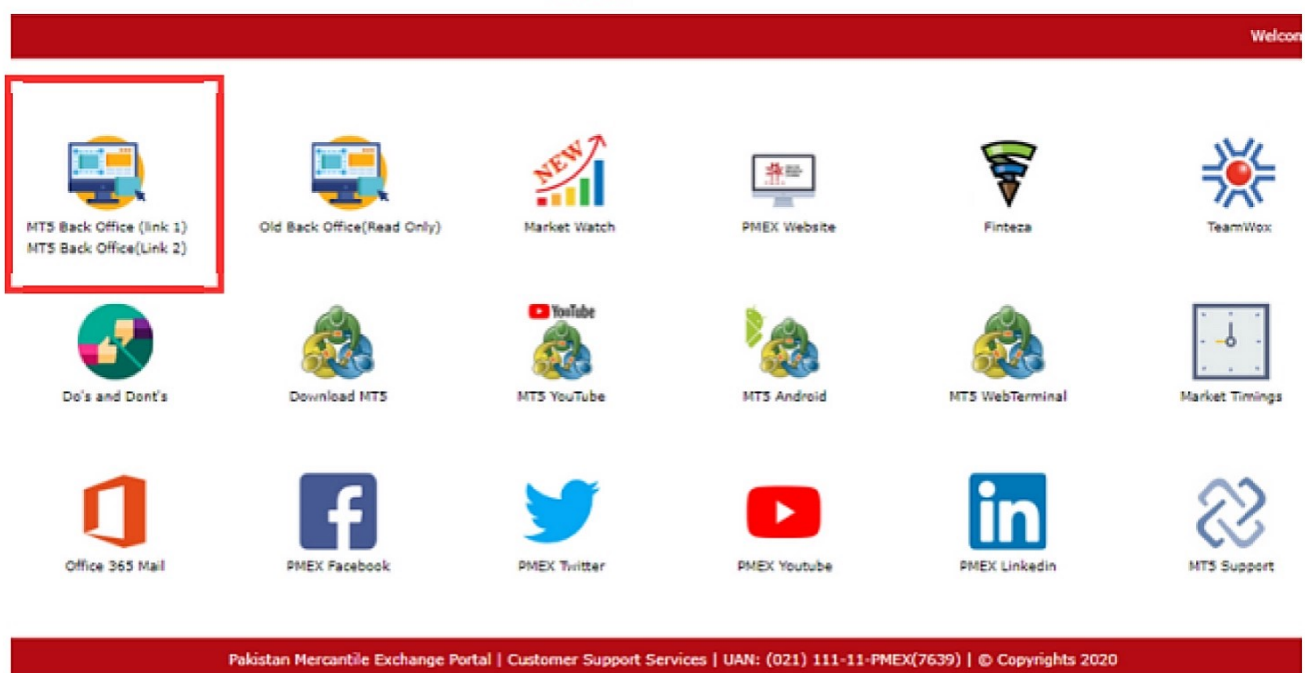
Welcom

MT5 Back Office (link 1)
MT5 Back Office(Link 2)

Old Back Office(Read Only)

NEW

Market Watch

PMEX Website

Finteza

TeamWox

Do's and Dont's

Download MT5

YouTube

MT5 YouTube

MT5 Android

MT5 WebTerminal

Market Timings

Office 365 Mail

PMEX Facebook

PMEX Twitter

PMEX Youtube

PMEX Linkedin

MT5 Support

Pakistan Mercantile Exchange Portal | Customer Support Services | UAN: (021) 111-11-PMEX(7639) | © Copyrights 2020